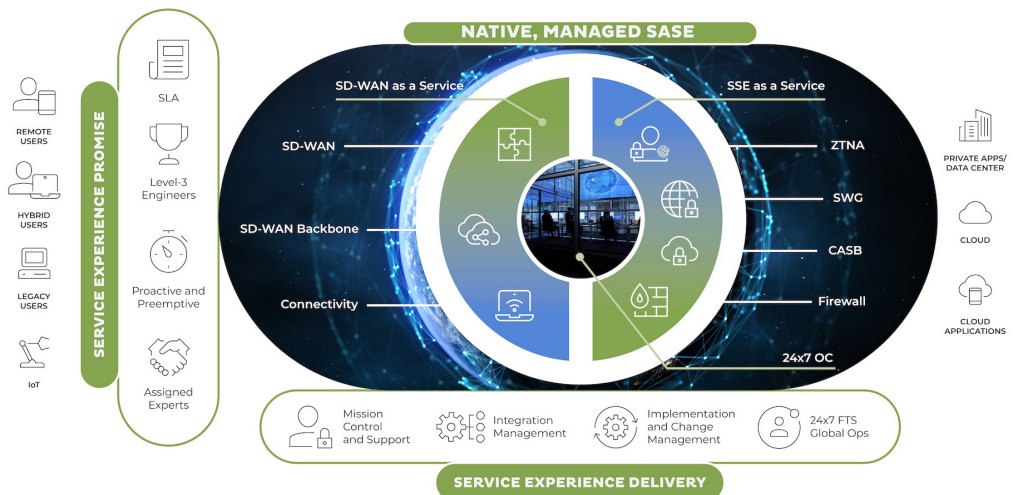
NATIVE, MANAGED SASE

REMOTE USERS

HYBRID USERS

LEGACY USERS

IoT

SERVICE EXPERIENCE PROMISE

SLA

Level-3 Engineers

Proactive and Preemptive

Assigned Experts

SD-WAN as a Service

SD-WAN

SD-WAN Backbone

Connectivity

SSE as a Service

ZTNA

SWG

CASB

Firewall

24x7 OC

PRIVATE APPS/ DATA CENTER

CLOUD

CLOUD APPLICATIONS

Mission Control and Support

Integration Management

Implementation and Change Management

24x7 FTS Global Ops

SERVICE EXPERIENCE DELIVERY